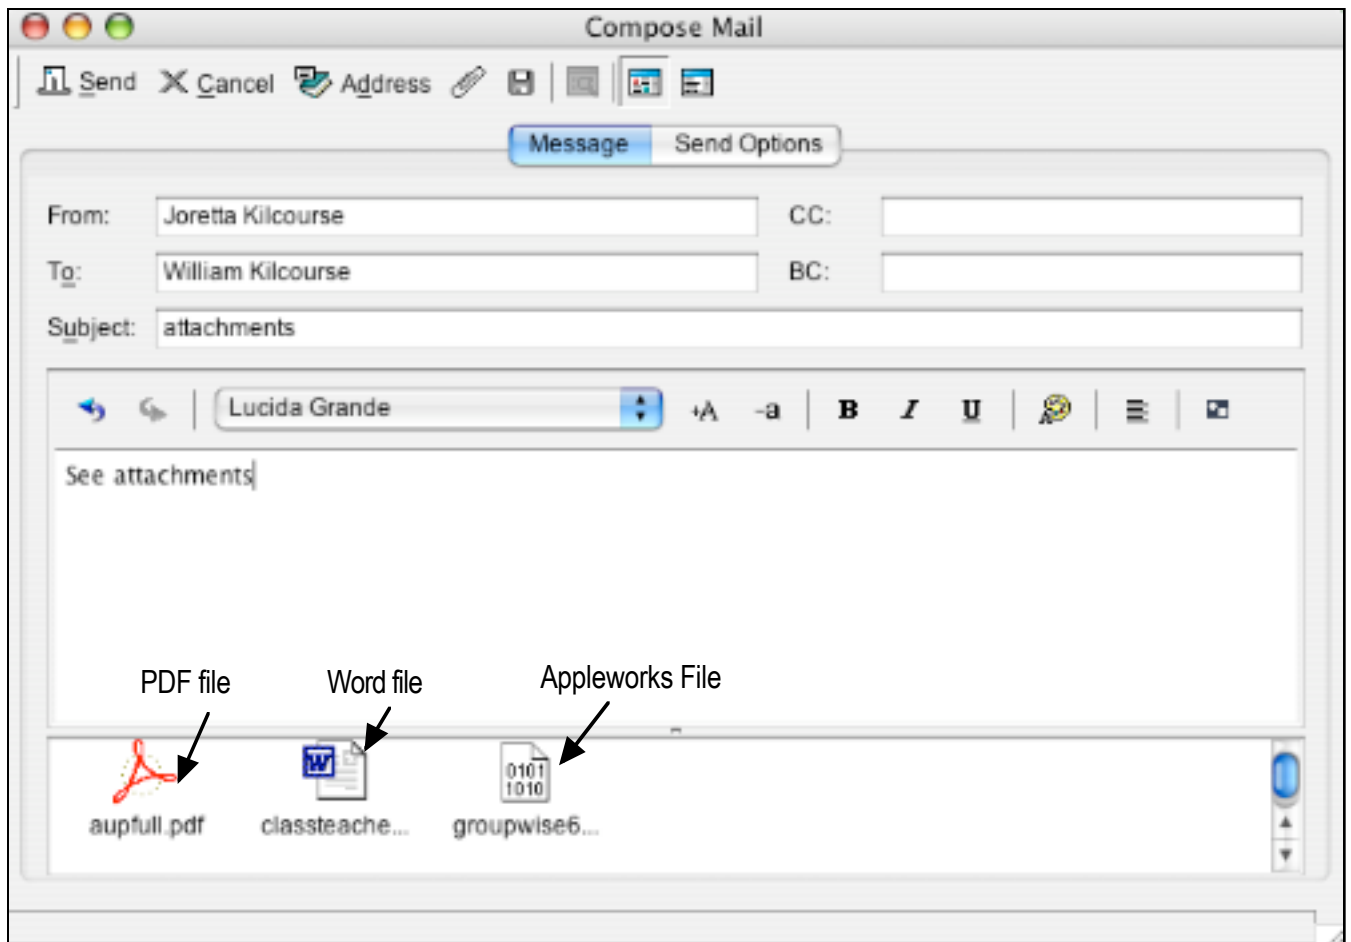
Compose Mail

Send Cancel Address

Message Send Options

From: Joretta Kilcourse

CC:

To: William Kilcourse

BC:

Subject: attachments

Lucida Grande +A -a B I U

See attachments

PDF file

Word file

Appleworks File

W

0101
1010

aupfull.pdf

classteache...

groupwise6...